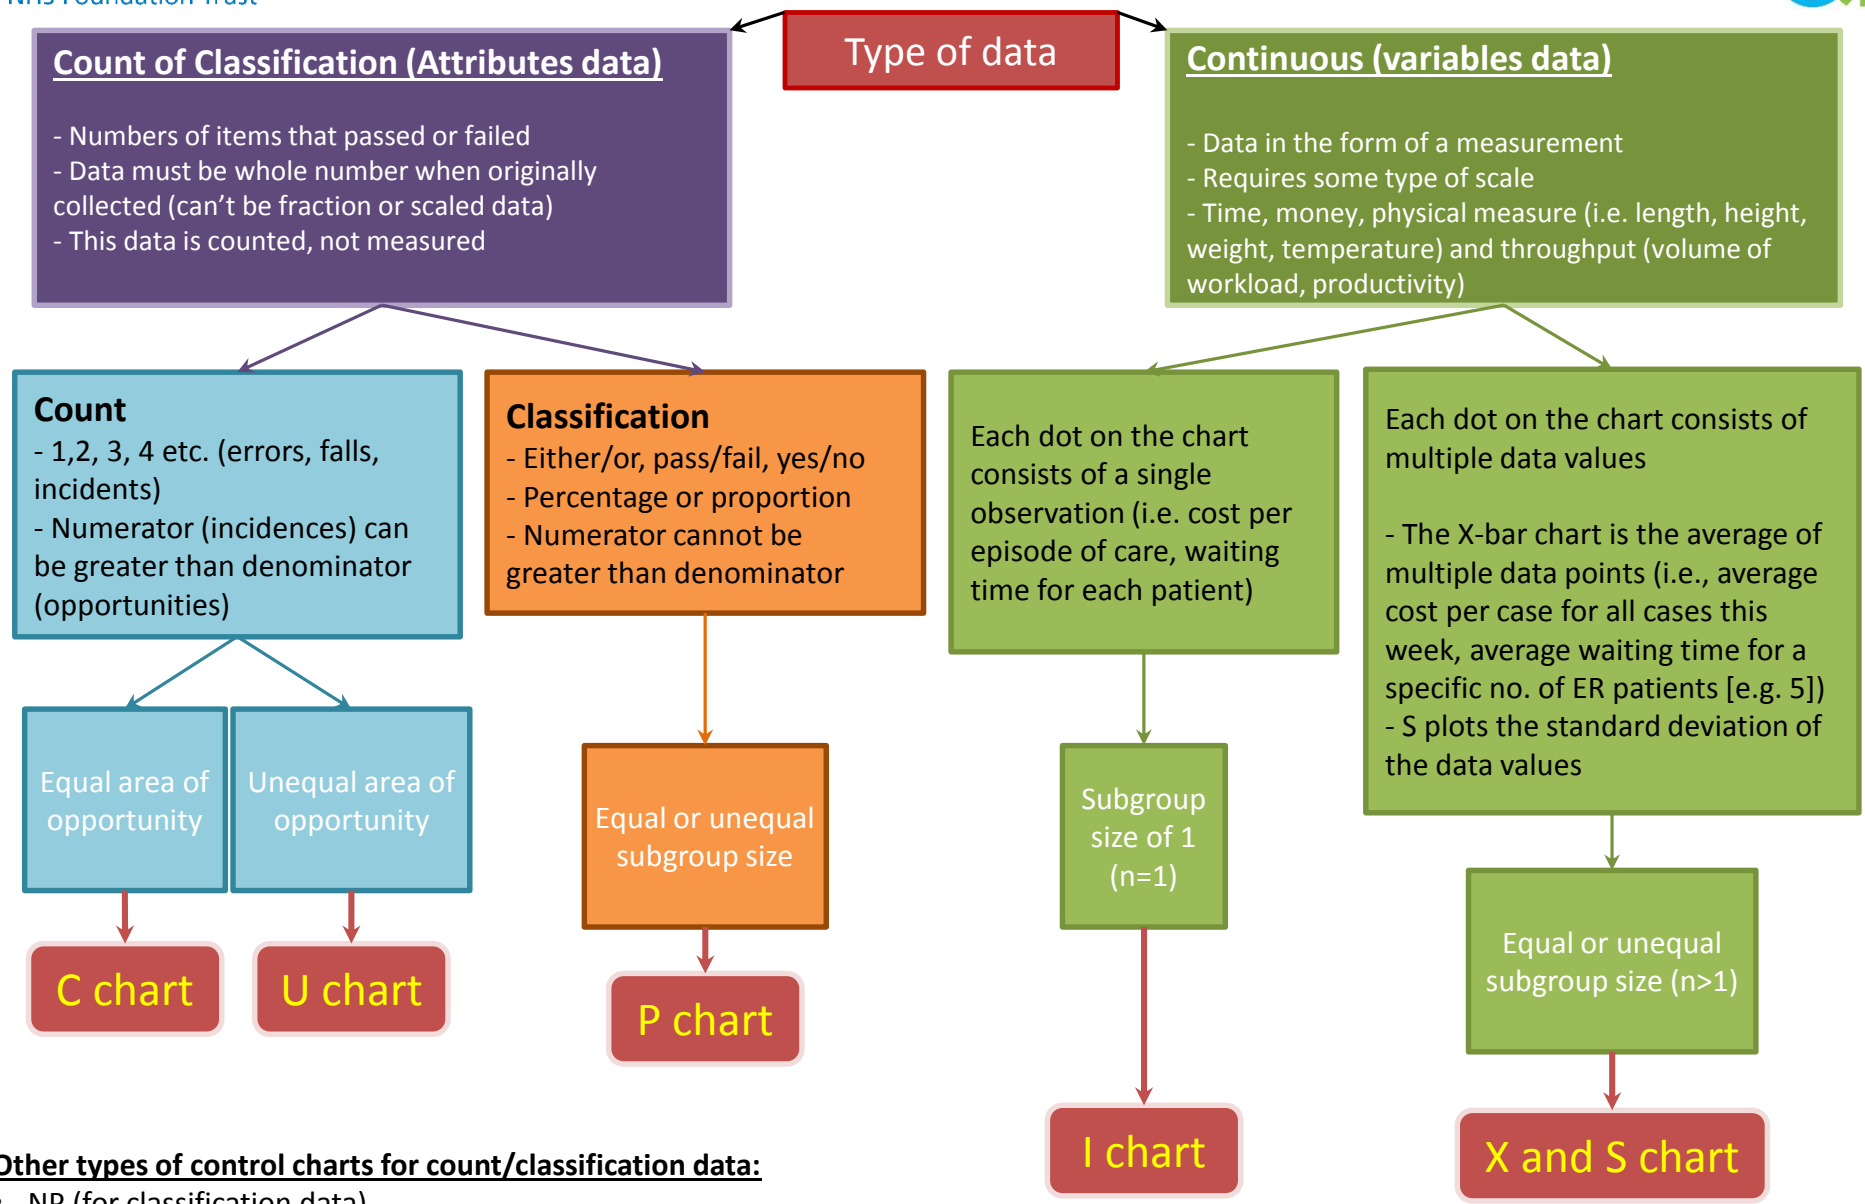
NHS Foundation Trust

Type of data

Count of Classification (Attributes data)

- Numbers of items that passed or failed
- Data must be whole number when originally collected (can't be fraction or scaled data)
- This data is counted, not measured

Continuous (variables data)

- Data in the form of a measurement
- Requires some type of scale
- Time, money, physical measure (i.e. length, height, weight, temperature) and throughput (volume of workload, productivity)

Count
- 1,2, 3, 4 etc. (errors, falls, incidents)
- Numerator (incidences) can be greater than denominator (opportunities)

Classification
- Either/or, pass/fail, yes/no
- Percentage or proportion
- Numerator cannot be greater than denominator

Each dot on the chart consists of a single observation (i.e. cost per episode of care, waiting time for each patient)

Each dot on the chart consists of multiple data values

- The X-bar chart is the average of multiple data points (i.e., average cost per case for all cases this week, average waiting time for a specific no. of ER patients [e.g. 5])
- S plots the standard deviation of the data values

Equal area of opportunity

Unequal area of opportunity

Equal or unequal subgroup size

Subgroup size of 1 (n=1)

Equal or unequal subgroup size (n>1)

C chart

U chart

P chart

I chart

X and S chart

Other types of control charts for count/classification data:
- NP (for classification data)